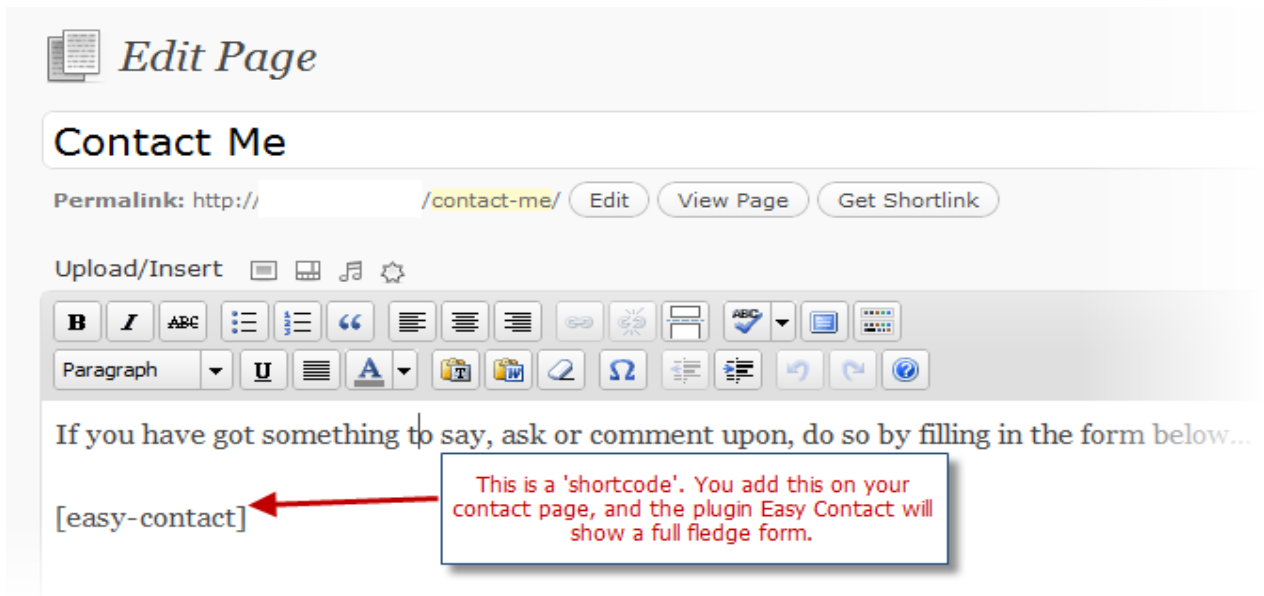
Edit Page

Contact Me

Permalink: http:// /contact-me/ Edit View Page Get Shortlink

Upload/Insert

B I ABC

Paragraph U A

If you have got something to say, ask or comment upon, do so by filling in the form below...

[easy-contact]

This is a 'shortcode'. You add this on your contact page, and the plugin Easy Contact will show a full fledge form.